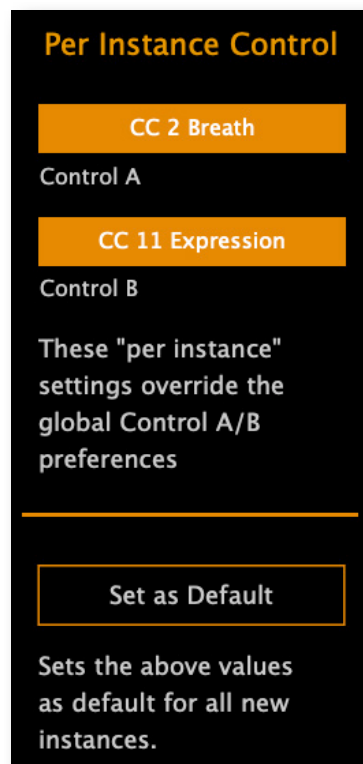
Per Instance Control

CC 2 Breath

Control A

CC 11 Expression

Control B

These "per instance" settings override the global Control A/B preferences

Set as Default

Sets the above values as default for all new instances.